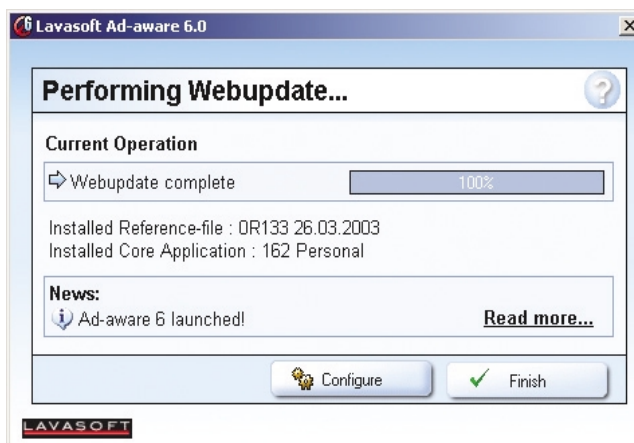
Lavasoft Ad-aware 6.0

Performing Webupdate...

Current Operation

Webupdate complete

100%

Installed Reference-file : 0R133 26.03.2003
Installed Core Application : 162 Personal

News:

Ad-aware 6 launched!

Read more...

Configure

Finish

LAVASOFT